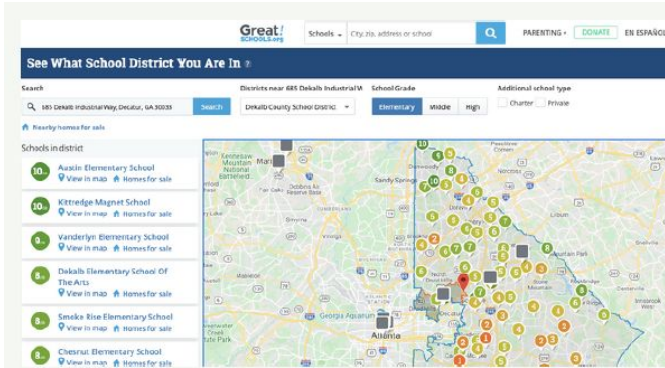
Great! SCHOOLS.org

Schools

City, zip, address or school

PARENTING

DONATE

EN ESPAÑOL

See What School District You Are In ?

Search

685 Dekalb Industrial Way, Decatur, GA 30033

Search

Districts near 685 Dekalb Industrial W

Dekalb County School District

School Grade

Elementary

Middle

High

Additional school type

Charter

Private

Nearby homes for sale

Schools in district

10 Austin Elementary School
View in map Homes for sale

10 Kittredge Magnet School
View in map Homes for sale

9 Vanderlyn Elementary School
View in map Homes for sale

8 Dekalb Elementary School Of The Arts
View in map Homes for sale

8 Smoke Rise Elementary School
View in map Homes for sale

8 Chesnut Elementary School
View in map Homes for sale

Sandy Springs

Kennesaw Mountain National Battlefield

Marietta

Smyrna

Georgia Aquarium

Atlanta

Decatur

Mountain Park

Stone Mountain